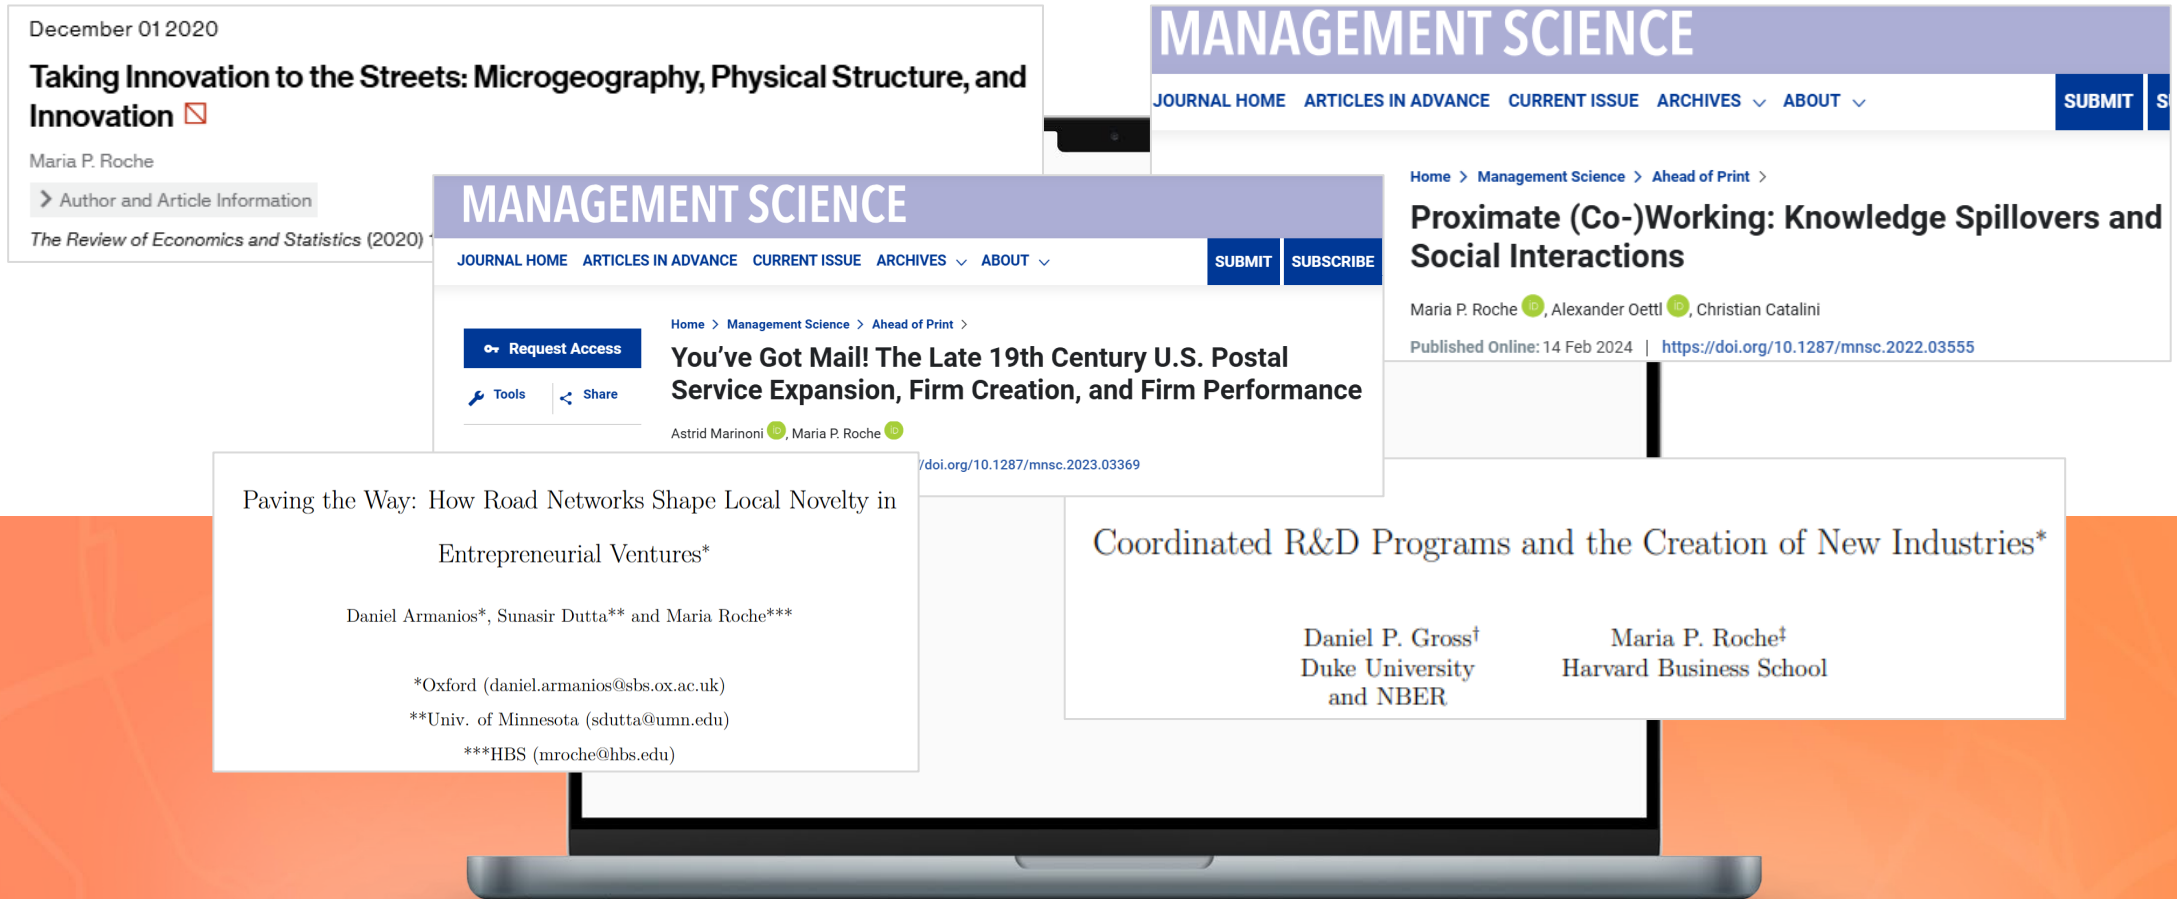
December 01 2020

Taking Innovation to the Streets: Microgeography, Physical Structure, and Innovation

Maria P. Roche

Author and Article Information

The Review of Economics and Statistics (2020) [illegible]

MANAGEMENT SCIENCE

JOURNAL HOME ARTICLES IN ADVANCE CURRENT ISSUE ARCHIVES ABOUT SUBMIT S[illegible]

Home > Management Science > Ahead of Print >

Proximate (Co-)Working: Knowledge Spillovers and Social Interactions

Maria P. Roche, Alexander Oettl, Christian Catalini

Published Online: 14 Feb 2024 | https://doi.org/10.1287/mnsc.2022.03555

MANAGEMENT SCIENCE

JOURNAL HOME ARTICLES IN ADVANCE CURRENT ISSUE ARCHIVES ABOUT SUBMIT SUBSCRIBE

Request Access

Tools Share

Home > Management Science > Ahead of Print >

You've Got Mail! The Late 19th Century U.S. Postal Service Expansion, Firm Creation, and Firm Performance

Astrid Marinoni, Maria P. Roche

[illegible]/doi.org/10.1287/mnsc.2023.03369

Paving the Way: How Road Networks Shape Local Novelty in Entrepreneurial Ventures*

Daniel Armanios*, Sunasir Dutta** and Maria Roche***

*Oxford (daniel.armanios@sbs.ox.ac.uk)
**Univ. of Minnesota (sdutta@umn.edu)
***HBS (mroche@hbs.edu)

Coordinated R&D Programs and the Creation of New Industries*

Daniel P. Gross†
Duke University
and NBER

Maria P. Roche‡
Harvard Business School